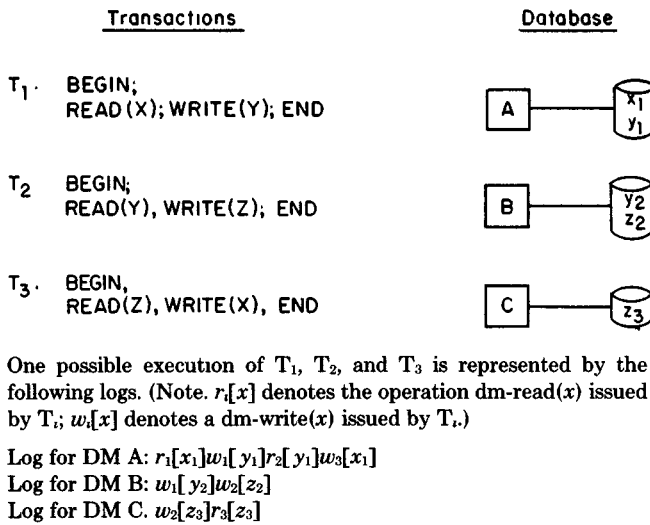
Transactions

Database

$T_1$. BEGIN; READ(X); WRITE(Y); END

$T_2$ BEGIN; READ(Y), WRITE(Z); END

$T_3$. BEGIN, READ(Z), WRITE(X), END

A $x_1$ $y_1$

B $y_2$ $z_2$

C $z_3$

One possible execution of $T_1$, $T_2$, and $T_3$ is represented by the following logs. (Note. $r_i[x]$ denotes the operation dm-read($x$) issued by $T_i$; $w_i[x]$ denotes a dm-write($x$) issued by $T_i$.)

Log for DM A: $r_1[x_1]w_1[y_1]r_2[y_1]w_3[x_1]$
Log for DM B: $w_1[y_2]w_2[z_2]$
Log for DM C. $w_2[z_3]r_3[z_3]$